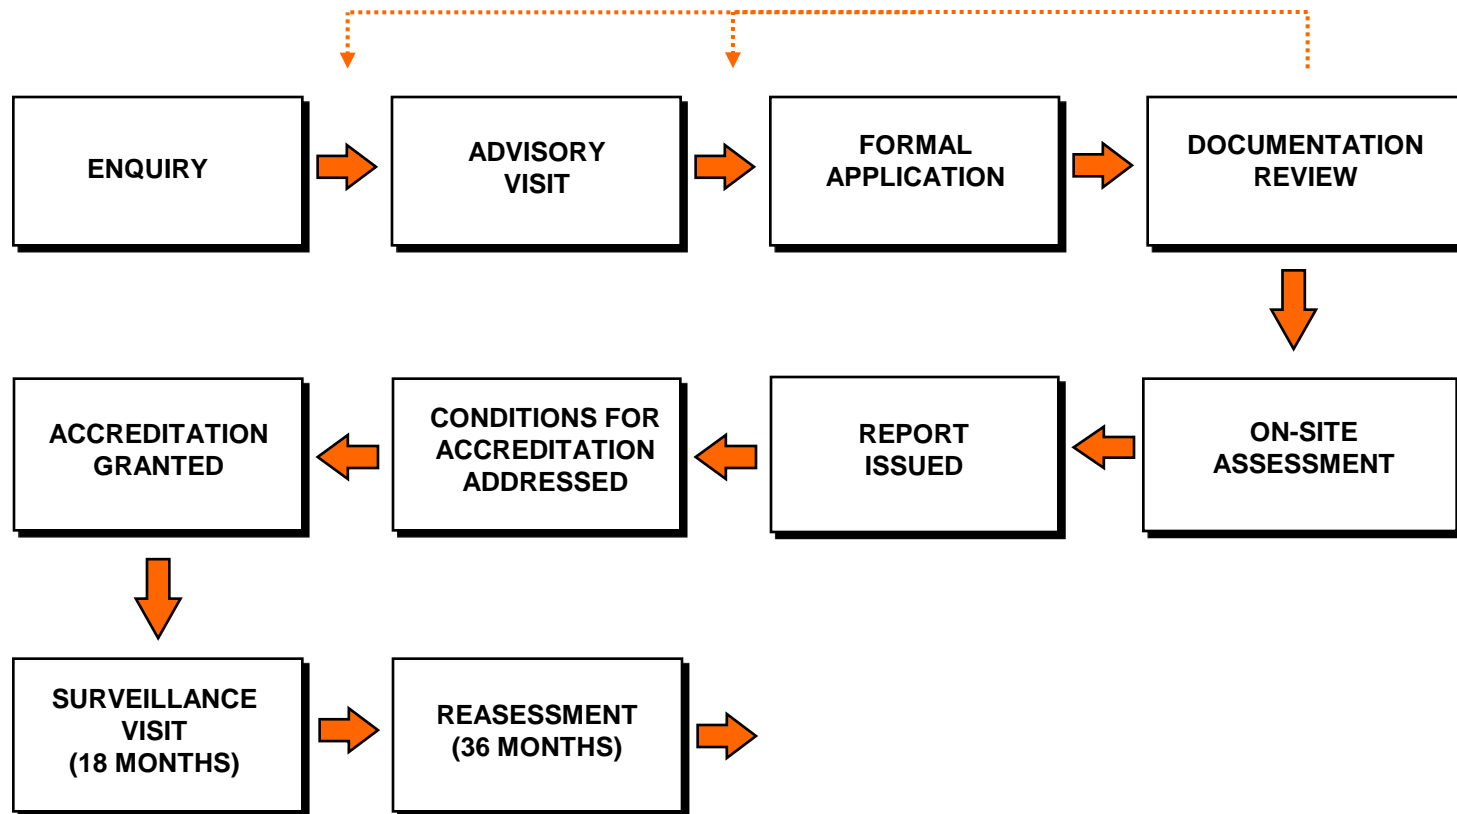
ENQUIRY

ADVISORY VISIT

FORMAL APPLICATION

DOCUMENTATION REVIEW

ON-SITE ASSESSMENT

REPORT ISSUED

CONDITIONS FOR ACCREDITATION ADDRESSED

ACCREDITATION GRANTED

SURVEILLANCE VISIT (18 MONTHS)

REASESSMENT (36 MONTHS)